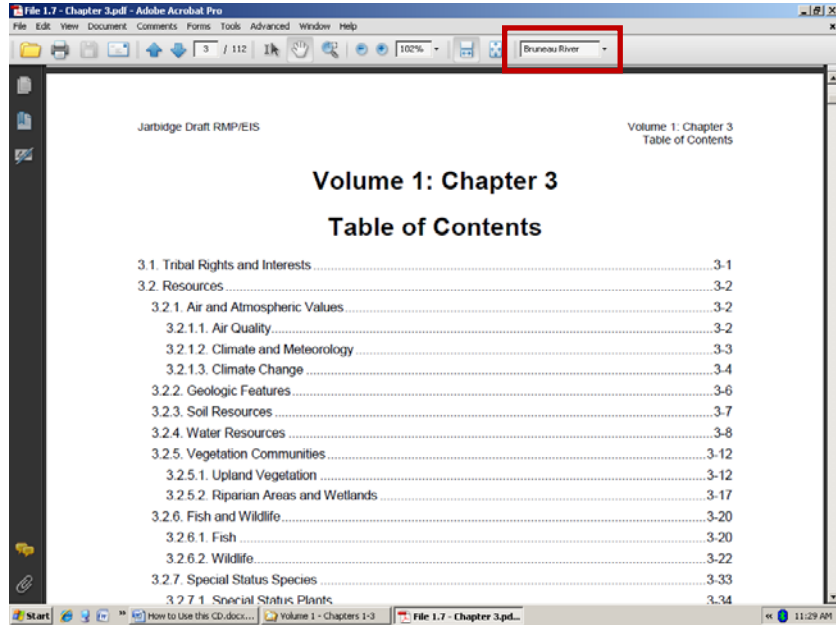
File 1.7 - Chapter 3.pdf - Adobe Acrobat Pro

File Edit View Document Comments Forms Tools Advanced Window Help

3 / 112 102% Bruneau River

Jarbidge Draft RMP/EIS

Volume 1: Chapter 3
Table of Contents

Volume 1: Chapter 3

Table of Contents

3.1. Tribal Rights and Interests ........................................ 3-1
3.2. Resources ........................................ 3-2
3.2.1. Air and Atmospheric Values ........................................ 3-2
3.2.1.1. Air Quality ........................................ 3-2
3.2.1.2. Climate and Meteorology ........................................ 3-3
3.2.1.3. Climate Change ........................................ 3-4
3.2.2. Geologic Features ........................................ 3-6
3.2.3. Soil Resources ........................................ 3-7
3.2.4. Water Resources ........................................ 3-8
3.2.5. Vegetation Communities ........................................ 3-12
3.2.5.1. Upland Vegetation ........................................ 3-12
3.2.5.2. Riparian Areas and Wetlands ........................................ 3-17
3.2.6. Fish and Wildlife ........................................ 3-20
3.2.6.1. Fish ........................................ 3-20
3.2.6.2. Wildlife ........................................ 3-22
3.2.7. Special Status Species ........................................ 3-33
3.2.7.1. Special Status Plants ........................................ 3-34

Start How to Use this CD.docx... Volume 1 - Chapters 1-3 File 1.7 - Chapter 3.pd... 11:29 AM